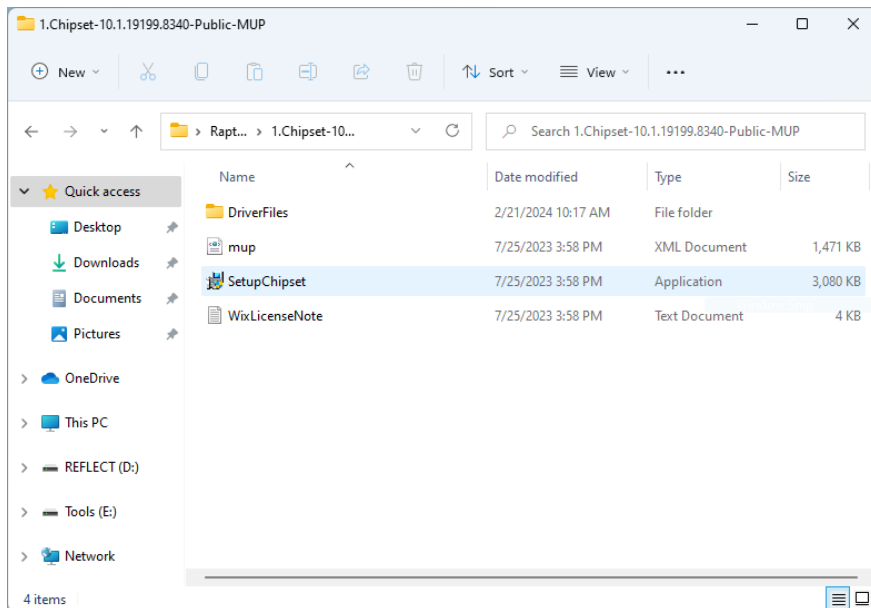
1.Chipset-10.1.19199.8340-Public-MUP

New

Sort

View

...

Rapt... › 1.Chipset-10...

Search 1.Chipset-10.1.19199.8340-Public-MUP

Quick access

Desktop

Downloads

Documents

Pictures

OneDrive

This PC

REFLECT (D:)

Tools (E:)

Network

| Name | Date modified | Type | Size |
|---|---|---|---|
| DriverFiles | 2/21/2024 10:17 AM | File folder | |
| mup | 7/25/2023 3:58 PM | XML Document | 1,471 KB |
| SetupChipset | 7/25/2023 3:58 PM | Application | 3,080 KB |
| WixLicenseNote | 7/25/2023 3:58 PM | Text Document | 4 KB |

4 items